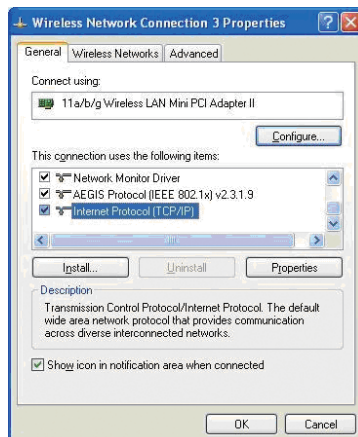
Wireless Network Connection 3 Properties

General | Wireless Networks | Advanced

Connect using:

11a/b/g Wireless LAN Mini PCI Adapter II

Configure...

This connection uses the following items:

☑ Network Monitor Driver
☑ AEGIS Protocol (IEEE 802.1x) v2.3.1.9
☑ Internet Protocol (TCP/IP)

Install... | Uninstall | Properties

Description

Transmission Control Protocol/Internet Protocol. The default wide area network protocol that provides communication across diverse interconnected networks.

☑ Show icon in notification area when connected

OK | Cancel